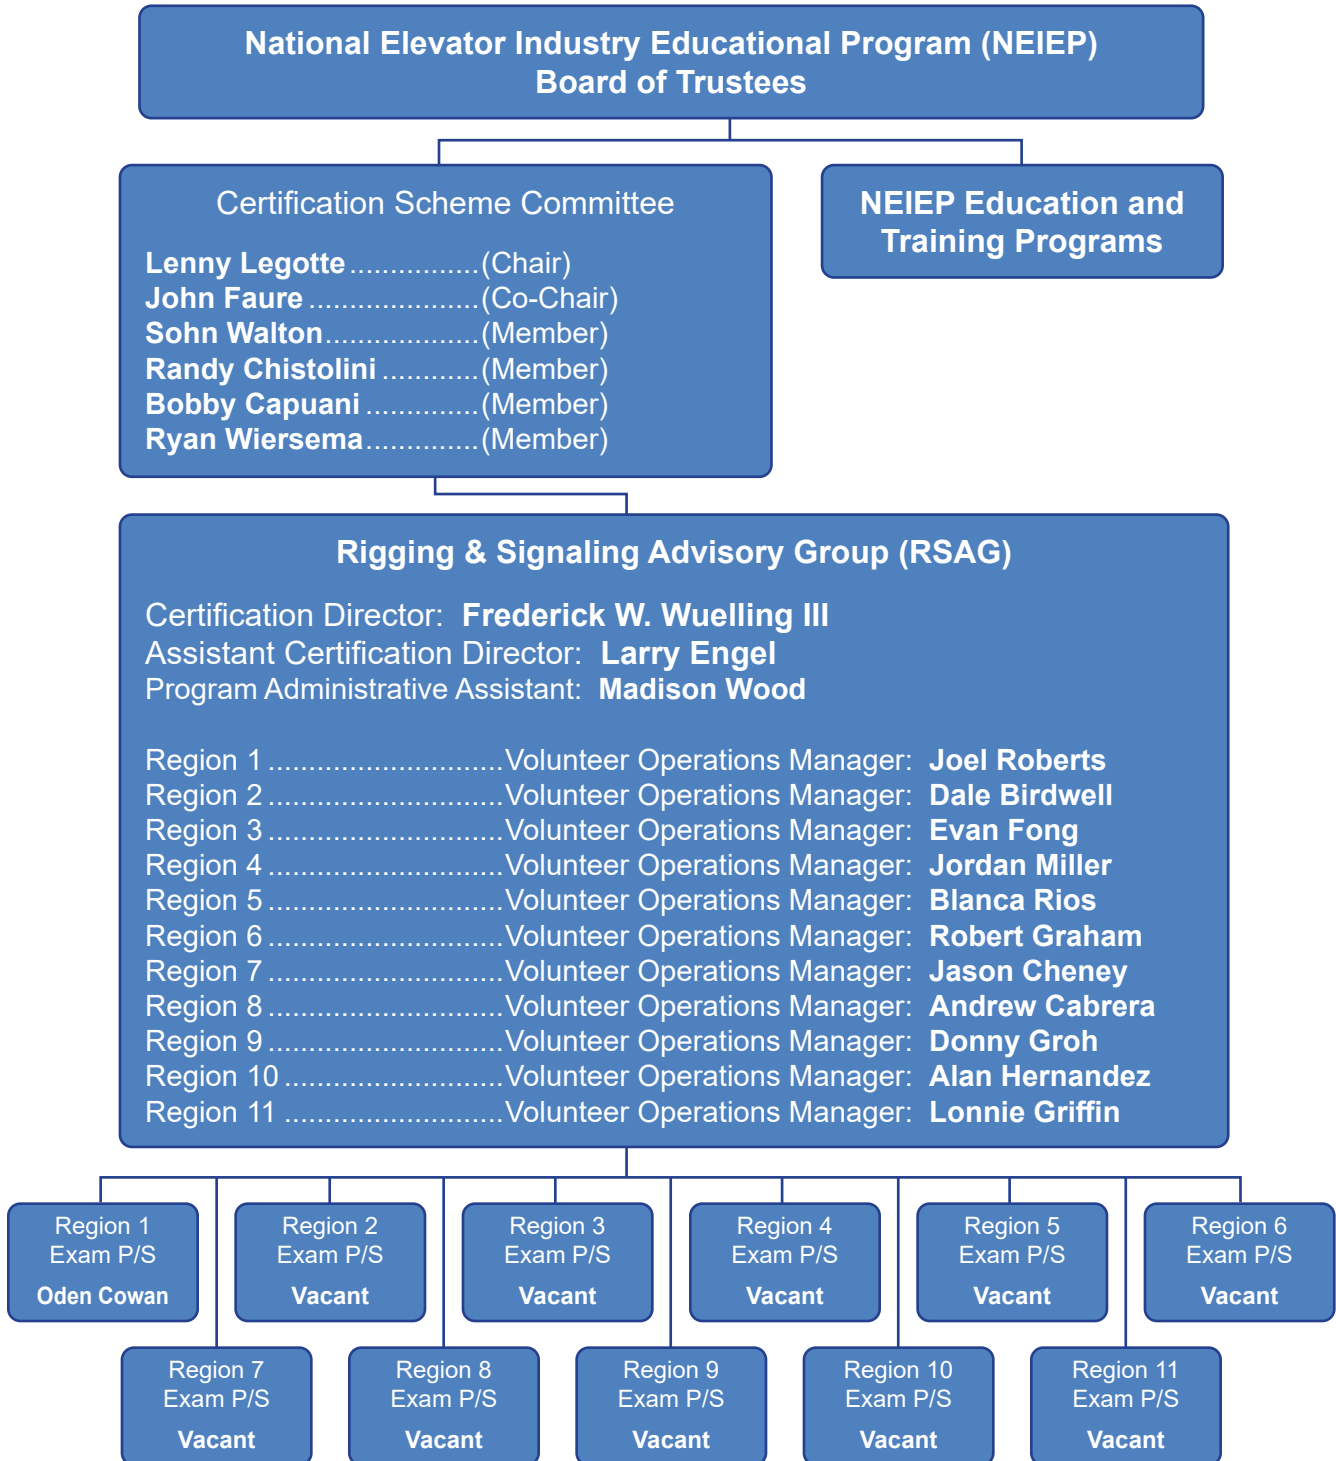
National Elevator Industry Educational Program (NEIEP)
Board of Trustees

Certification Scheme Committee

Lenny Legotte ................(Chair)
John Faure .....................(Co-Chair)
Sohn Walton...................(Member)
Randy Chistolini ............(Member)
Bobby Capuani ..............(Member)
Ryan Wiersema..............(Member)

NEIEP Education and Training Programs

Rigging & Signaling Advisory Group (RSAG)

Certification Director: Frederick W. Wuelling III
Assistant Certification Director: Larry Engel
Program Administrative Assistant: Madison Wood

Region 1 ............................Volunteer Operations Manager: Joel Roberts
Region 2 ............................Volunteer Operations Manager: Dale Birdwell
Region 3 ............................Volunteer Operations Manager: Evan Fong
Region 4 ............................Volunteer Operations Manager: Jordan Miller
Region 5 ............................Volunteer Operations Manager: Blanca Rios
Region 6 ............................Volunteer Operations Manager: Robert Graham
Region 7 ............................Volunteer Operations Manager: Jason Cheney
Region 8 ............................Volunteer Operations Manager: Andrew Cabrera
Region 9 ............................Volunteer Operations Manager: Donny Groh
Region 10 ..........................Volunteer Operations Manager: Alan Hernandez
Region 11 ..........................Volunteer Operations Manager: Lonnie Griffin

Region 1 Exam P/S Oden Cowan

Region 2 Exam P/S Vacant

Region 3 Exam P/S Vacant

Region 4 Exam P/S Vacant

Region 5 Exam P/S Vacant

Region 6 Exam P/S Vacant

Region 7 Exam P/S Vacant

Region 8 Exam P/S Vacant

Region 9 Exam P/S Vacant

Region 10 Exam P/S Vacant

Region 11 Exam P/S Vacant